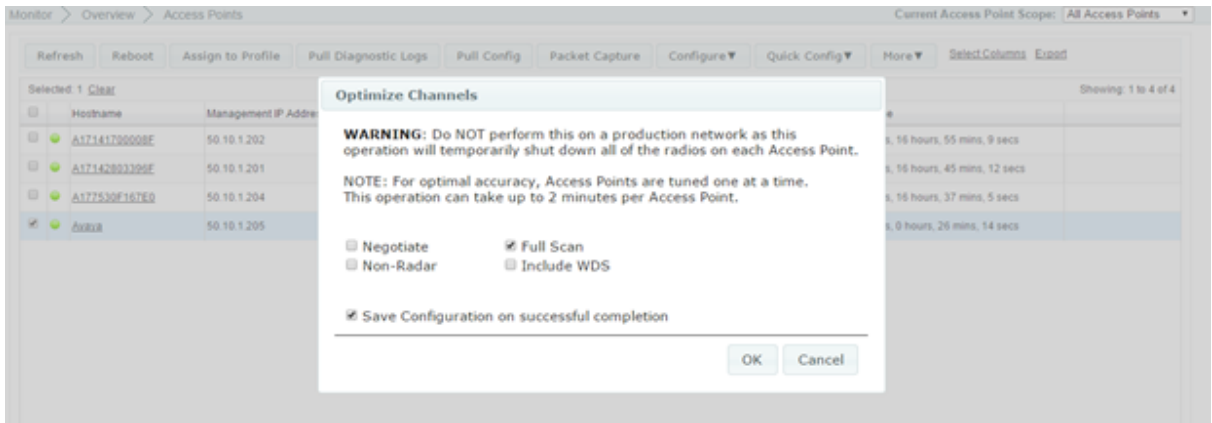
Monitor > Overview > Access Points

Current Access Point Scope: All Access Points

Refresh Reboot Assign to Profile Pull Diagnostic Logs Pull Config Packet Capture Configure▼ Quick Config▼ More▼ Select Columns Export

Selected: 1 Clear

Showing: 1 to 4 of 4

| | | Hostname | Management IP Addre | | e |
|---|---|---|---|---|---|
| | | A17141700008F | 50.10.1.202 | | s, 16 hours, 55 mins, 9 secs |
| | | A17142803396F | 50.10.1.201 | | s, 16 hours, 45 mins, 12 secs |
| | | A177530F167E0 | 50.10.1.204 | | s, 16 hours, 37 mins, 5 secs |
| | | Avaya | 50.10.1.205 | | s, 0 hours, 26 mins, 14 secs |

Optimize Channels

WARNING: Do NOT perform this on a production network as this operation will temporarily shut down all of the radios on each Access Point.

NOTE: For optimal accuracy, Access Points are tuned one at a time. This operation can take up to 2 minutes per Access Point.

Negotiate
Full Scan
Non-Radar
Include WDS

Save Configuration on successful completion

OK Cancel